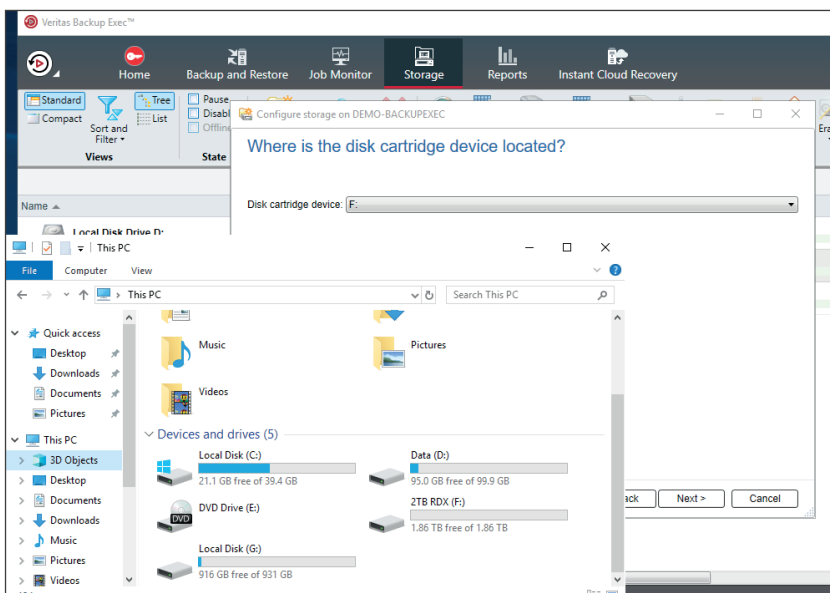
Veritas Backup Exec™

Home
Backup and Restore
Job Monitor
Storage
Reports
Instant Cloud Recovery

Standard
Compact
Sort and Filter
Tree
List
Views
Pause
Disable
Offline
State

Name

Local Disk Drive D:

Configure storage on DEMO-BACKUPEXEC

Where is the disk cartridge device located?

Disk cartridge device: F:

ack
Next >
Cancel

This PC

File
Computer
View

This PC
Search This PC

Quick access
Desktop
Downloads
Documents
Pictures
This PC
3D Objects
Desktop
Documents
Downloads
Music
Pictures
Videos

Music
Pictures
Videos

Devices and drives (5)

Local Disk (C:)
21.1 GB free of 39.4 GB
Data (D:)
95.0 GB free of 99.9 GB
DVD Drive (E:)
DVD
2TB RDX (F:)
1.86 TB free of 1.86 TB
Local Disk (G:)
916 GB free of 931 GB